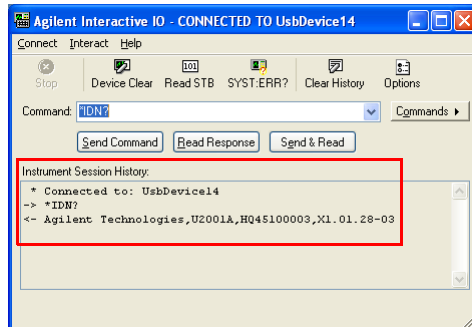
Agilent Interactive IO - CONNECTED TO UsbDevice14

Connect Interact Help

Stop Device Clear Read STB SYST:ERR? Clear History Options

Command: *IDN?

Commands ▸

Send Command Read Response Send & Read

Instrument Session History:

* Connected to: UsbDevice14
-> *IDN?
<- Agilent Technologies,U2001A,HQ45100003,X1.01.28-03